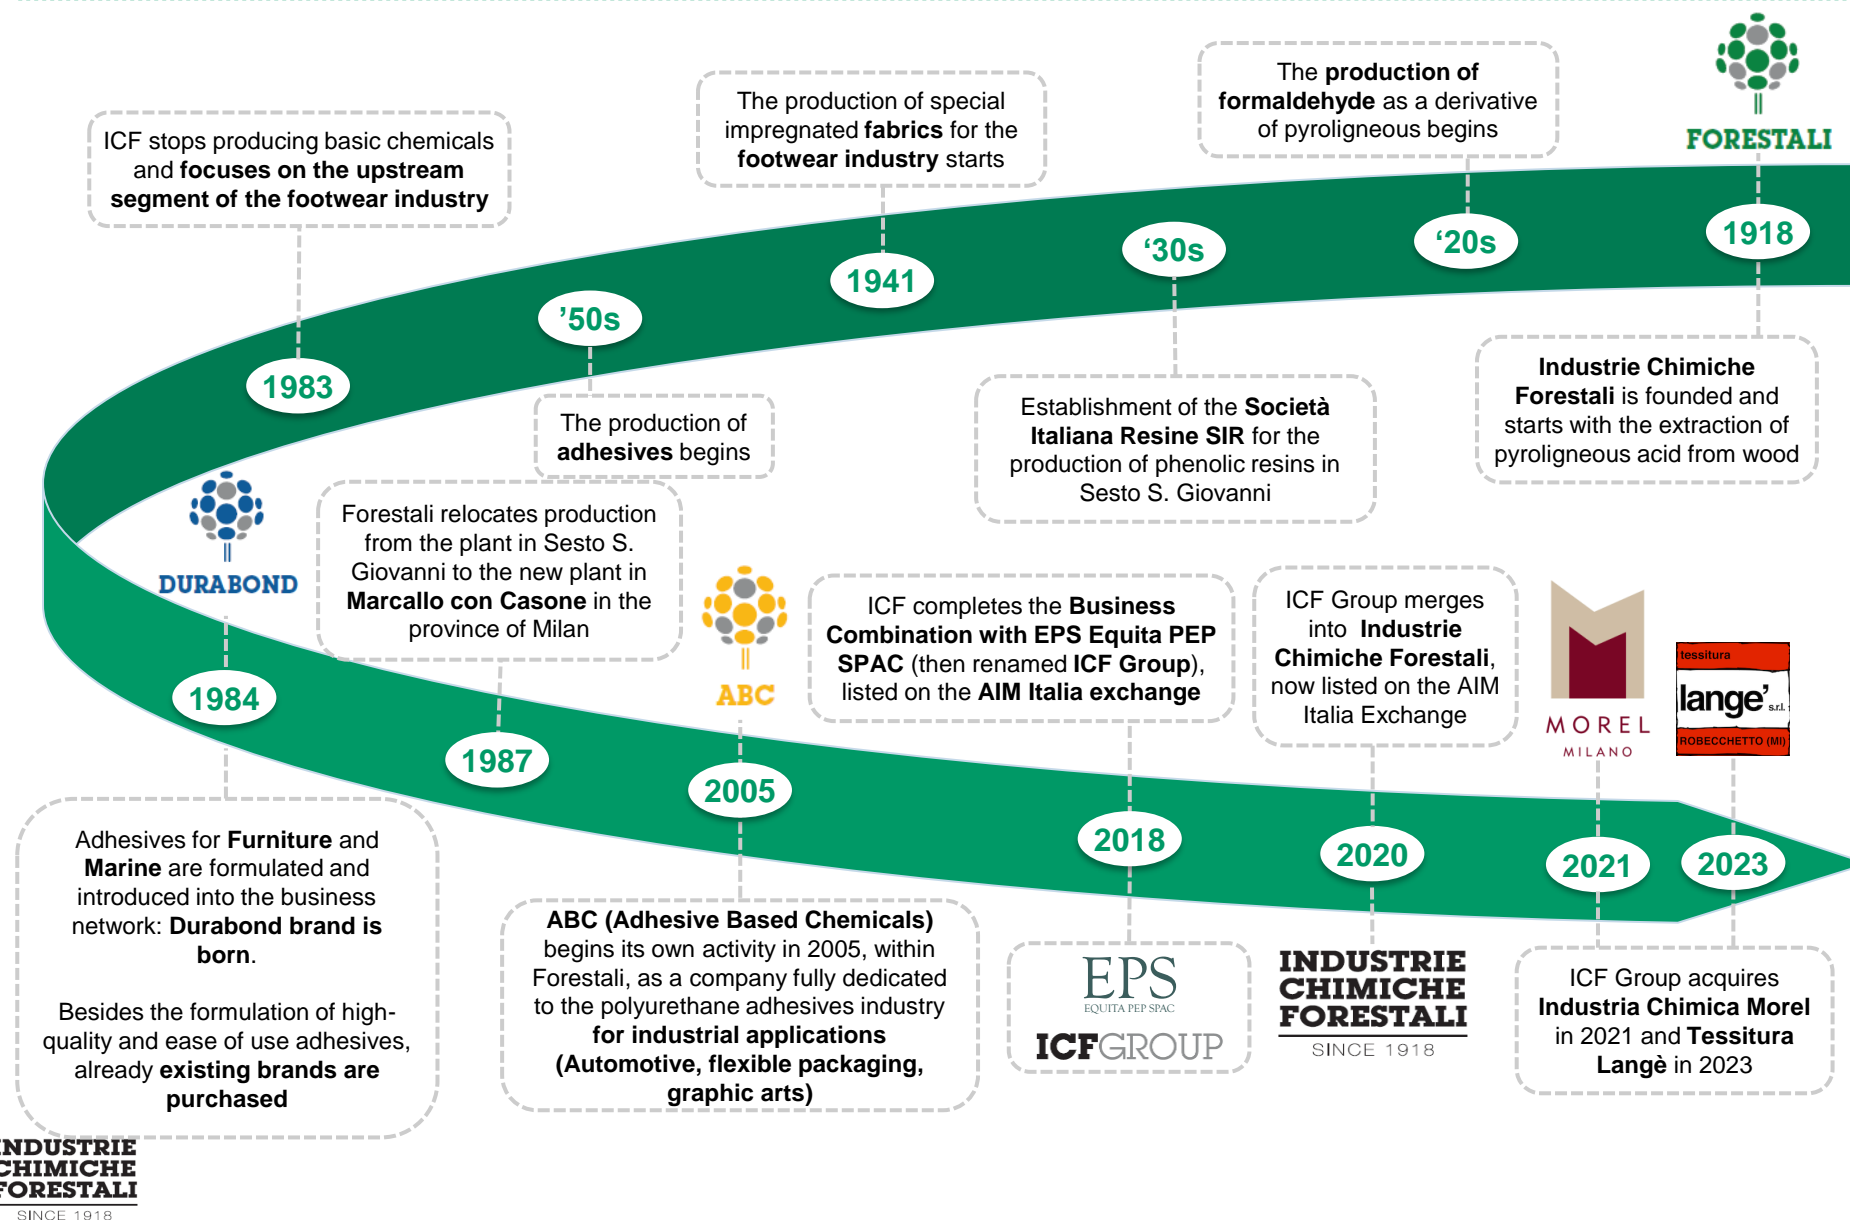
FORESTALI

1918

Industrie Chimiche Forestali is founded and starts with the extraction of pyroligneous acid from wood

'20s

The production of formaldehyde as a derivative of pyroligneous begins

'30s

Establishment of the Società Italiana Resine SIR for the production of phenolic resins in Sesto S. Giovanni

1941

The production of special impregnated fabrics for the footwear industry starts

'50s

The production of adhesives begins

1983

ICF stops producing basic chemicals and focuses on the upstream segment of the footwear industry

DURABOND

1984

Adhesives for Furniture and Marine are formulated and introduced into the business network: Durabond brand is born.

Besides the formulation of high-quality and ease of use adhesives, already existing brands are purchased

1987

Forestali relocates production from the plant in Sesto S. Giovanni to the new plant in Marcallo con Casone in the province of Milan

ABC

2005

ABC (Adhesive Based Chemicals) begins its own activity in 2005, within Forestali, as a company fully dedicated to the polyurethane adhesives industry for industrial applications (Automotive, flexible packaging, graphic arts)

2018

ICF completes the Business Combination with EPS Equita PEP SPAC (then renamed ICF Group), listed on the AIM Italia exchange

EPS
EQUITA PEP SPAC
ICFGROUP

2020

ICF Group merges into Industrie Chimiche Forestali, now listed on the AIM Italia Exchange

INDUSTRIE CHIMICHE FORESTALI
SINCE 1918

MOREL
MILANO

tessitura
langè s.r.l.
ROBECCHETTO (MI)

2021

2023

ICF Group acquires Industria Chimica Morel in 2021 and Tessitura Langè in 2023

INDUSTRIE CHIMICHE FORESTALI
SINCE 1918